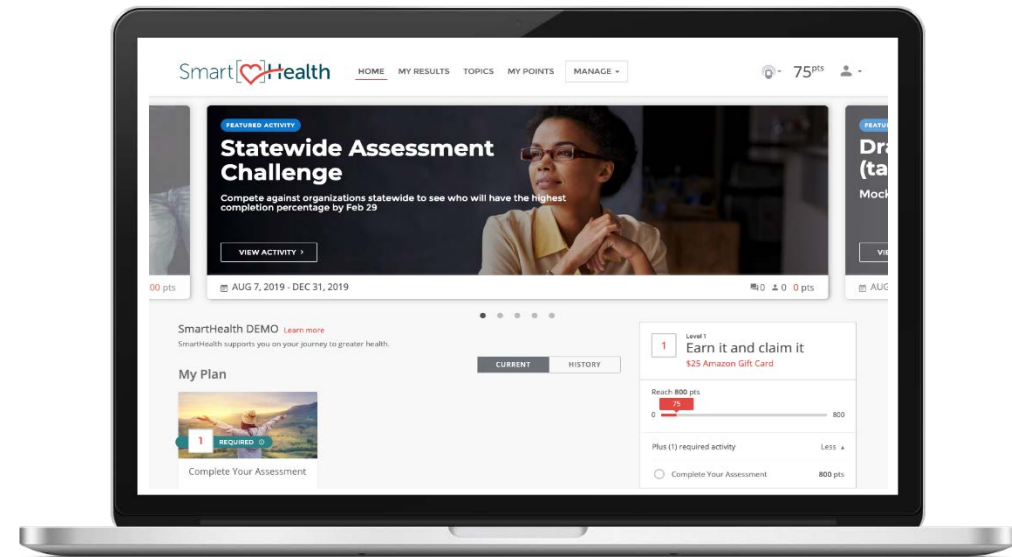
Smart[♡]Health HOME MY RESULTS TOPICS MY POINTS MANAGE ▾

75 pts

00 pts

FEATURED ACTIVITY

Statewide Assessment Challenge

Compete against organizations statewide to see who will have the highest completion percentage by Feb 29

VIEW ACTIVITY ›

AUG 7, 2019 - DEC 31, 2019

0 0 0 pts

FEATU

Dra (ta

Mock

VIE

AUG

SmartHealth DEMO Learn more

SmartHealth supports you on your journey to greater health.

CURRENT HISTORY

My Plan

1 REQUIRED

Complete Your Assessment

1 Level 1

Earn it and claim it

$25 Amazon Gift Card

Reach 800 pts

75

0 800

Plus (1) required activity Less ▴

Complete Your Assessment 800 pts